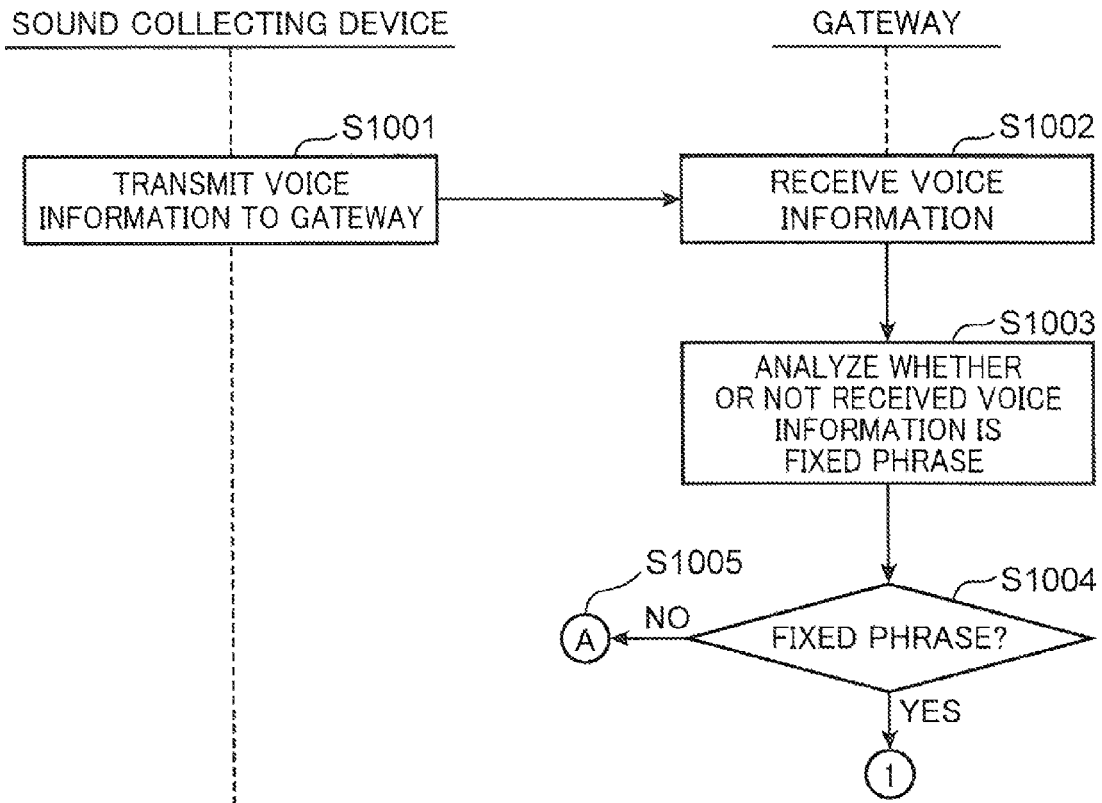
SOUND COLLECTING DEVICE

GATEWAY

S1001

TRANSMIT VOICE INFORMATION TO GATEWAY

S1002

RECEIVE VOICE INFORMATION

S1003

ANALYZE WHETHER OR NOT RECEIVED VOICE INFORMATION IS FIXED PHRASE

S1005

S1004

A

NO

FIXED PHRASE?

YES

1